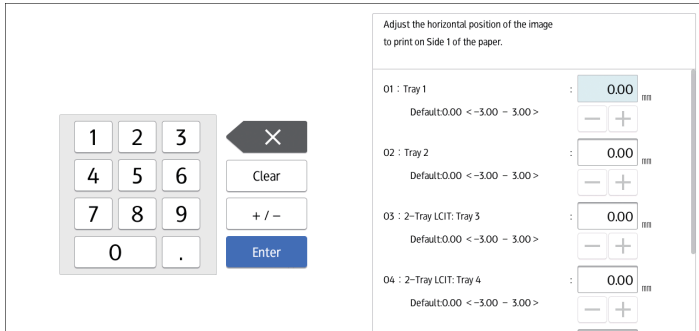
1 2 3
4 5 6
7 8 9
0 .

Clear
+ / −
Enter

Adjust the horizontal position of the image to print on Side 1 of the paper.

01 : Tray 1 : 0.00 mm
Default:0.00 < −3.00 − 3.00 >
− +

02 : Tray 2 : 0.00 mm
Default:0.00 < −3.00 − 3.00 >
− +

03 : 2−Tray LCIT: Tray 3 : 0.00 mm
Default:0.00 < −3.00 − 3.00 >
− +

04 : 2−Tray LCIT: Tray 4 : 0.00 mm
Default:0.00 < −3.00 − 3.00 >
− +